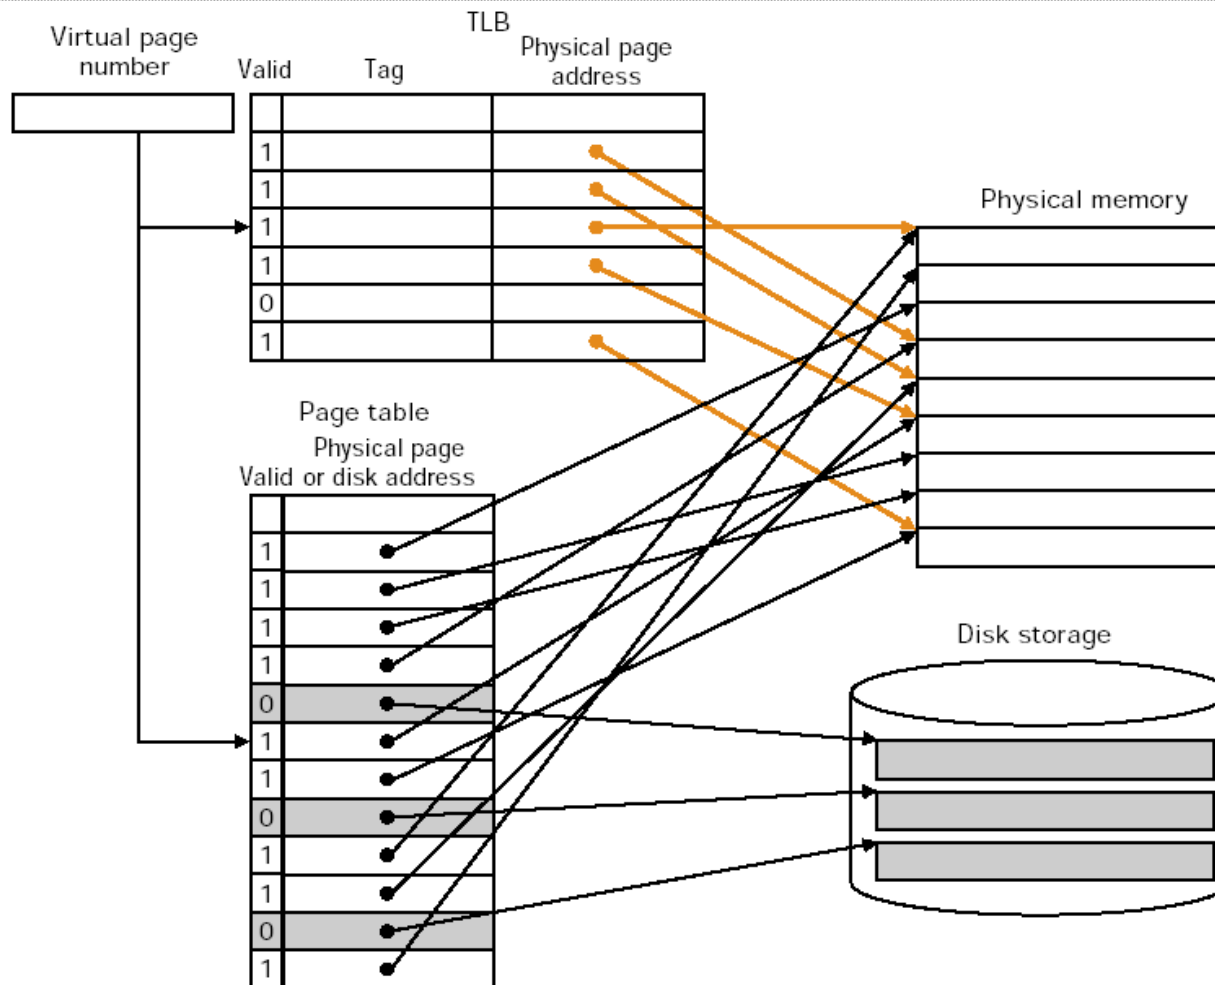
Virtual page number

TLB

| Valid | Tag | Physical page address |
|---|---|---|
| | | |
| 1 | | |
| 1 | | |
| 1 | | |
| 1 | | |
| 0 | | |
| 1 | | |

Physical memory

Page table

| Valid | Physical page or disk address |
|---|---|
| | |
| 1 | |
| 1 | |
| 1 | |
| 1 | |
| 0 | |
| 1 | |
| 1 | |
| 0 | |
| 1 | |
| 1 | |
| 0 | |
| 1 | |

Disk storage